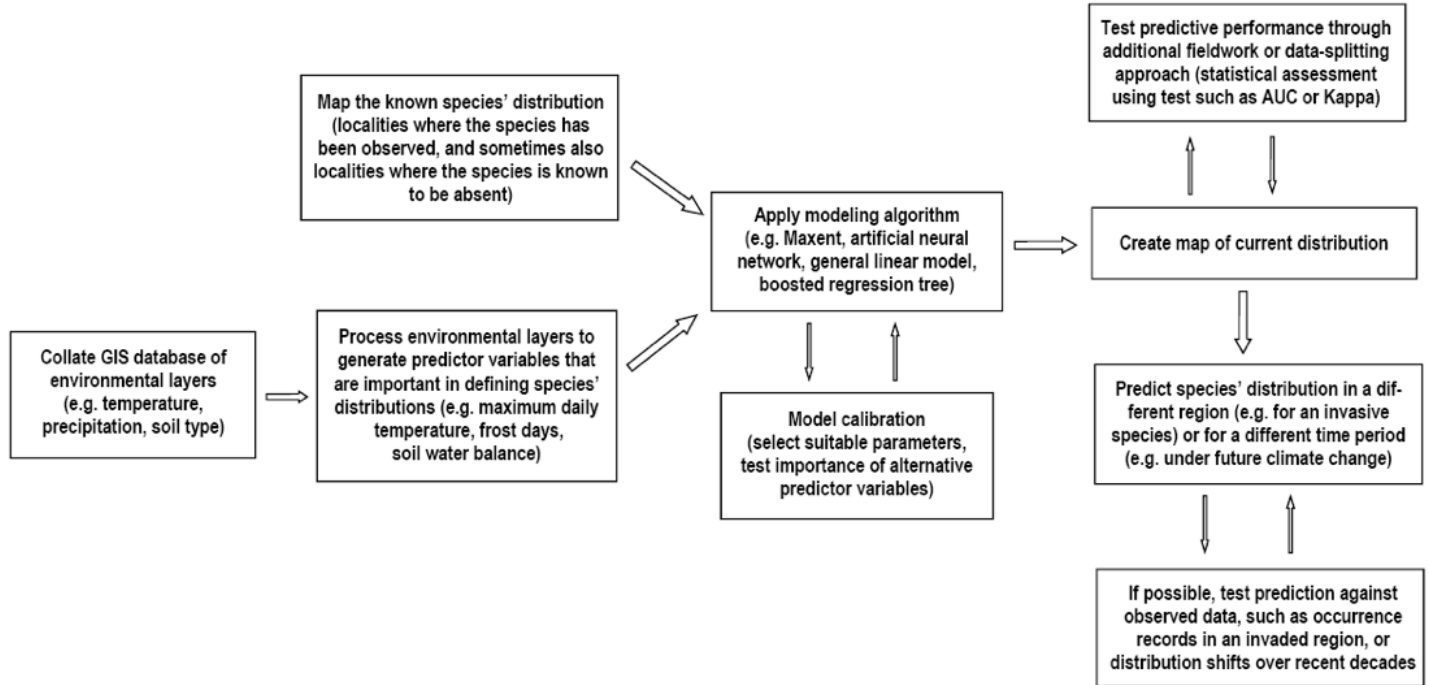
Collate GIS database of environmental layers (e.g. temperature, precipitation, soil type)

Process environmental layers to generate predictor variables that are important in defining species' distributions (e.g. maximum daily temperature, frost days, soil water balance)

Map the known species' distribution (localities where the species has been observed, and sometimes also localities where the species is known to be absent)

Apply modeling algorithm (e.g. Maxent, artificial neural network, general linear model, boosted regression tree)

Model calibration (select suitable parameters, test importance of alternative predictor variables)

Test predictive performance through additional fieldwork or data-splitting approach (statistical assessment using test such as AUC or Kappa)

Create map of current distribution

Predict species' distribution in a different region (e.g. for an invasive species) or for a different time period (e.g. under future climate change)

If possible, test prediction against observed data, such as occurrence records in an invaded region, or distribution shifts over recent decades